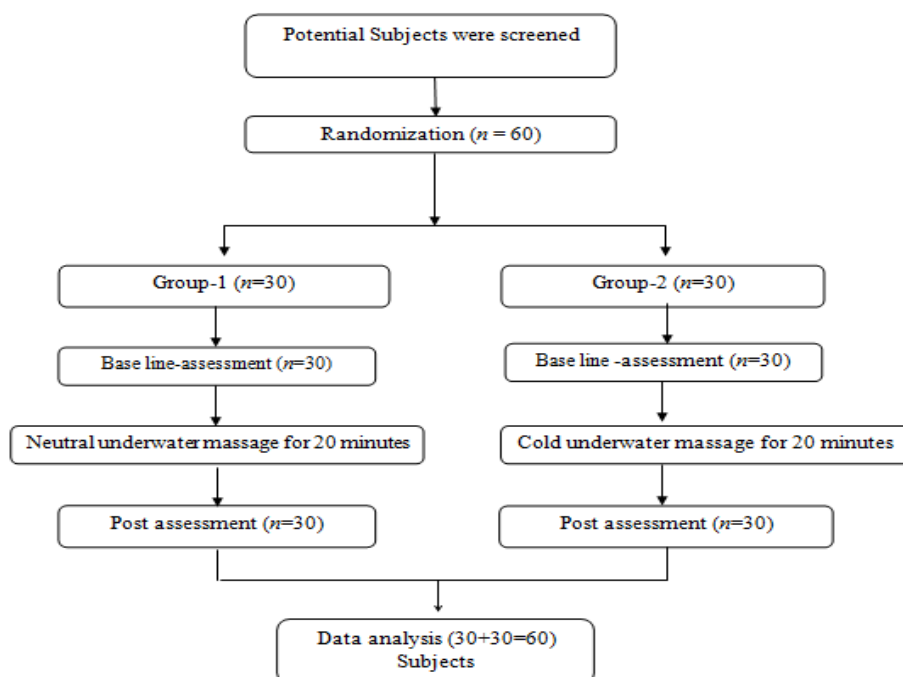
Potential Subjects were screened

Randomization ($n$ = 60)

Group-1 ($n$=30)

Group-2 ($n$=30)

Base line-assessment ($n$=30)

Base line -assessment ($n$=30)

Neutral underwater massage for 20 minutes

Cold underwater massage for 20 minutes

Post assessment ($n$=30)

Post assessment ($n$=30)

Data analysis (30+30=60) Subjects